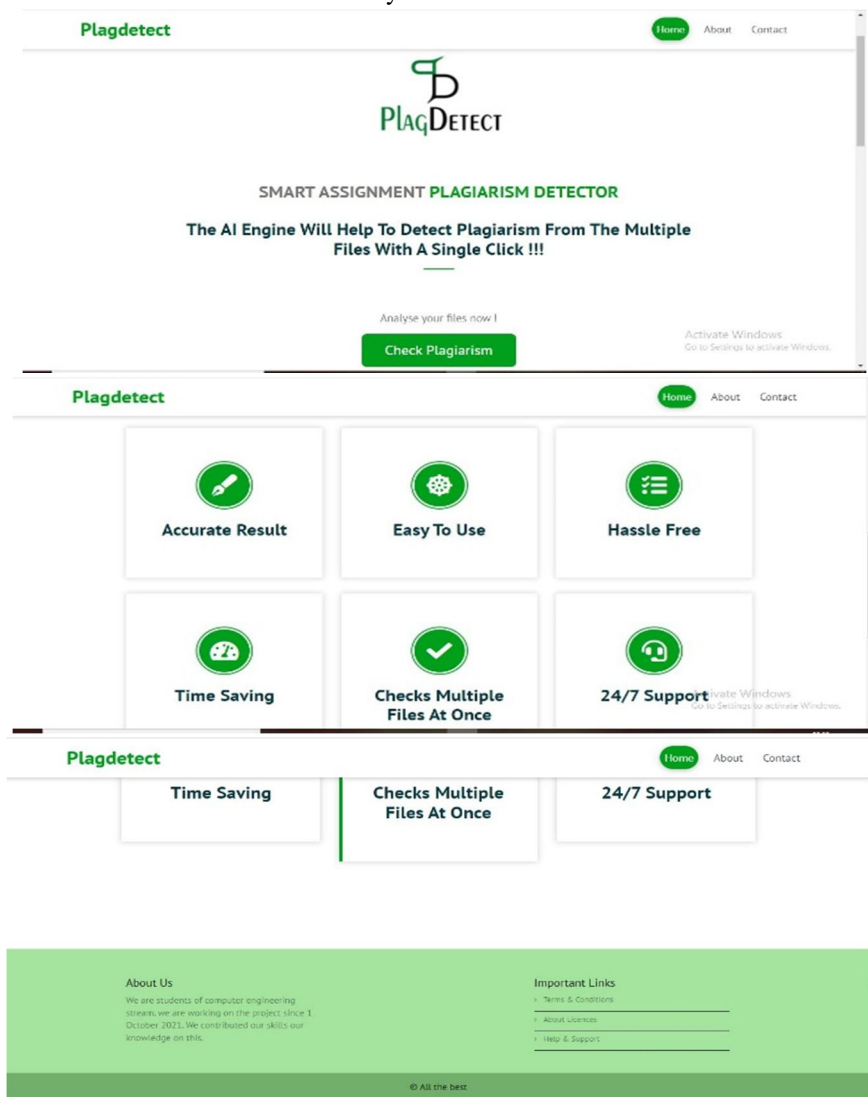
Plagdetect

Home About Contact

PlagDetect

SMART ASSIGNMENT PLAGIARISM DETECTOR

The AI Engine Will Help To Detect Plagiarism From The Multiple Files With A Single Click !!!

Analyse your files now !

Check Plagiarism

Activate Windows
Go to Settings to activate Windows.

Plagdetect

Home About Contact

Accurate Result

Easy To Use

Hassle Free

Time Saving

Checks Multiple Files At Once

24/7 Support

Activate Windows
Go to Settings to activate Windows.

Plagdetect

Home About Contact

Time Saving

Checks Multiple Files At Once

24/7 Support

About Us

We are students of computer engineering stream, we are working on the project since 1 October 2021. We contributed our skills our knowledge on this.

Important Links

› Terms & Conditions

› About Licences

› Help & Support

© All the best